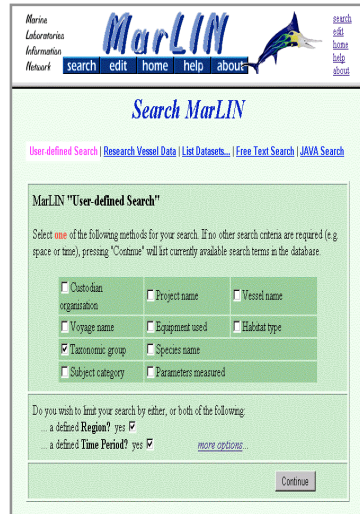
Marine Laboratories Information Network

MarLIN

search edit home help about

search
edit
home
help
about

Search MarLIN

User-defined Search | Research Vessel Data | List Datasets... | Free Text Search | JAVA Search

MarLIN "User-defined Search"

Select one of the following methods for your search. If no other search criteria are required (e.g. space or time), pressing "Continue" will list currently available search terms in the database.

| | | |
|---|---|---|
| ☐ Custodian organisation | ☐ Project name | ☐ Vessel name |
| ☐ Voyage name | ☐ Equipment used | ☐ Habitat type |
| ☑ Taxonomic group | ☐ Species name | |
| ☐ Subject category | ☐ Parameters measured | |

Do you wish to limit your search by either, or both of the following:
... a defined Region? yes ☑
... a defined Time Period? yes ☑ more options...

Continue